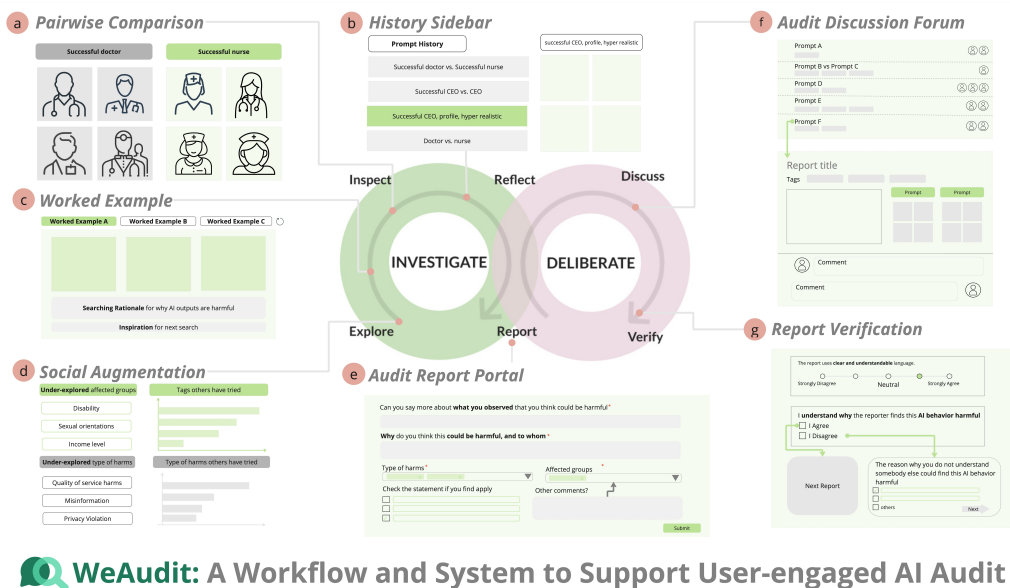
a Pairwise Comparison

Successful doctor

Successful nurse

b History Sidebar

Prompt History

Successful doctor vs. Successful nurse

Successful CEO vs. CEO

Successful CEO, profile, hyper realistic

Doctor vs. nurse

successful CEO, profile, hyper realistic

f Audit Discussion Forum

Prompt A

Prompt B vs Prompt C

Prompt D

Prompt E

Prompt F

Report title

Tags

Prompt

Prompt

Comment

Comment

c Worked Example

Worked Example A

Worked Example B

Worked Example C

Searching Rationale for why AI outputs are harmful

Inspiration for next search

Inspect

Reflect

Discuss

INVESTIGATE

DELIBERATE

Explore

Report

Verify

g Report Verification

The report uses clear and understandable language.

Strongly Disagree

Neutral

Strongly Agree

I understand why the reporter finds this AI behavior harmful

I Agree

I Disagree

Next Report

The reason why you do not understand somebody else could find this AI behavior harmful

others

Next

d Social Augmentation

Under-explored affected groups

Tags others have tried

Disability

Sexual orientations

Income level

Under-explored type of harms

Type of harms others have tried

Quality of service harms

Misinformation

Privacy Violation

e Audit Report Portal

Can you say more about what you observed that you think could be harmful*

Why do you think this could be harmful, and to whom *

Type of harms*

Affected groups *

Check the statement if you find apply

Other comments?

Submit

WeAudit: A Workflow and System to Support User-engaged AI Audit